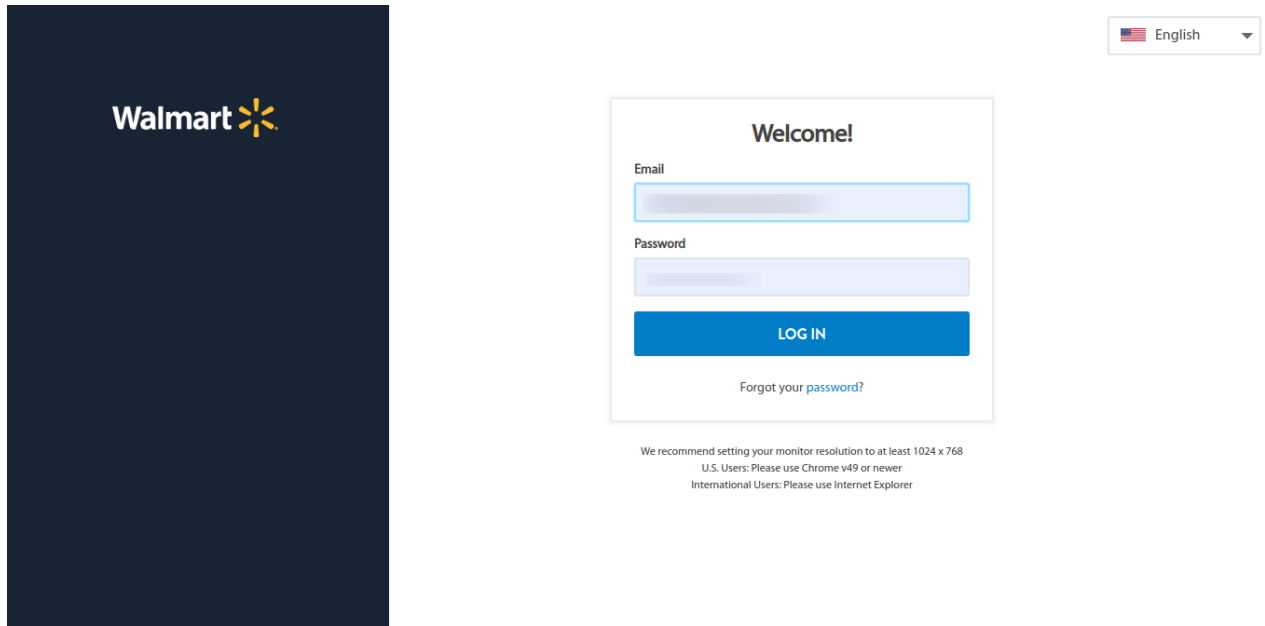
Walmart

English

Welcome!

Email

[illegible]

Password

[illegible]

LOG IN

Forgot your password?

We recommend setting your monitor resolution to at least 1024 x 768
U.S. Users: Please use Chrome v49 or newer
International Users: Please use Internet Explorer